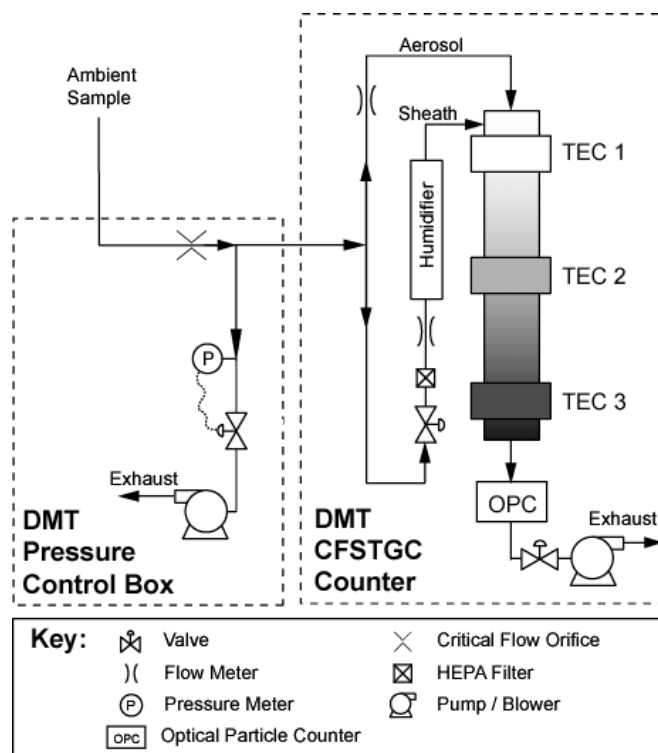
Aerosol

Ambient Sample

Sheath

TEC 1

Humidifier

TEC 2

P

TEC 3

Exhaust

OPC

Exhaust

DMT Pressure Control Box

DMT CFSTGC Counter

Key: Valve
Flow Meter
P Pressure Meter
OPC Optical Particle Counter
Critical Flow Orifice
HEPA Filter
Pump / Blower